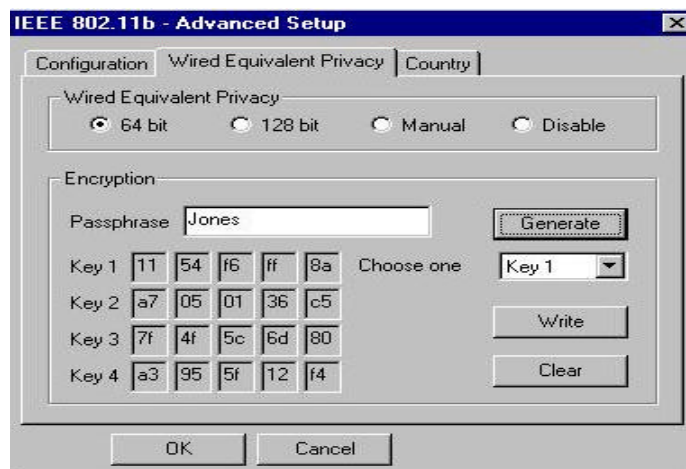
IEEE 802.11b - Advanced Setup

Configuration | Wired Equivalent Privacy | Country

Wired Equivalent Privacy
64 bit
128 bit
Manual
Disable

Encryption
Passphrase Jones
Generate

| | | | | | |
|---|---|---|---|---|---|
| Key 1 | 11 | 54 | f6 | ff | 8a |
| Key 2 | a7 | 05 | 01 | 36 | c5 |
| Key 3 | 7f | 4f | 5c | 6d | 80 |
| Key 4 | a3 | 95 | 5f | 12 | f4 |

Choose one
Key 1
Write
Clear

OK
Cancel